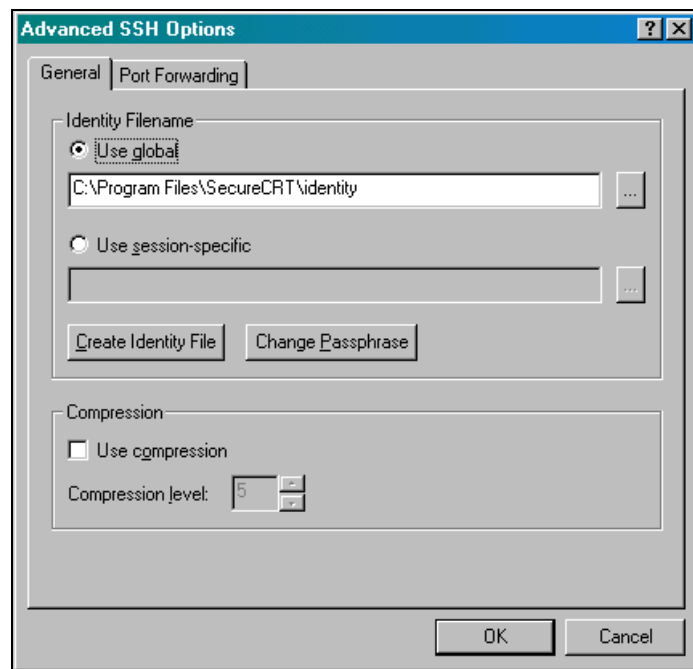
Advanced SSH Options

?

X

General

Port Forwarding

Identity Filename

Use global

C:\Program Files\SecureCRT\identity

...

Use session-specific

...

Create Identity File

Change Passphrase

Compression

Use compression

Compression level:

5

OK

Cancel